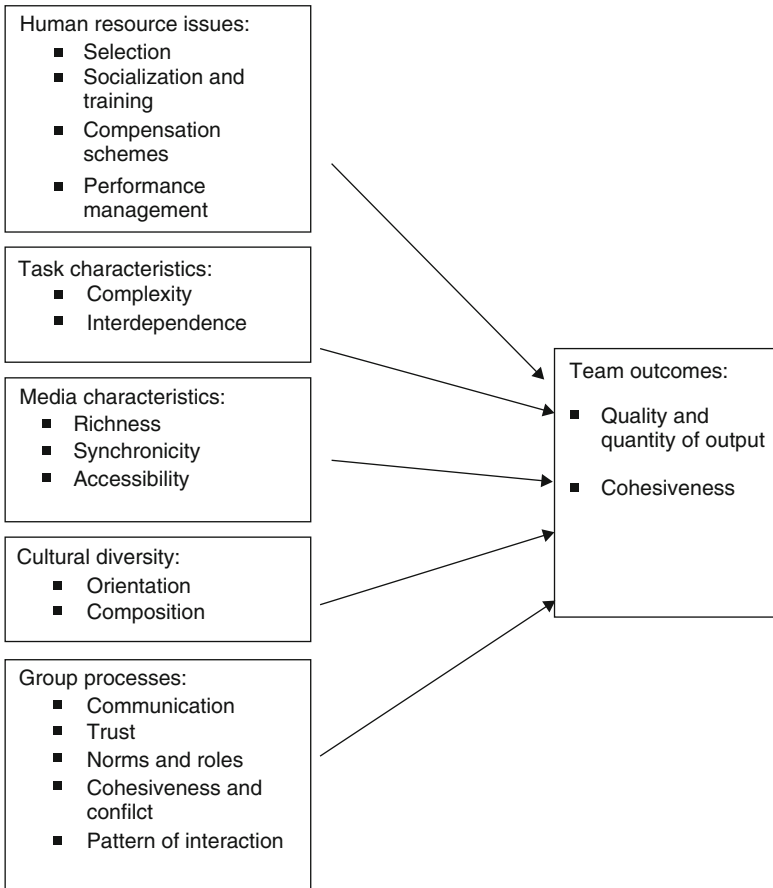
Human resource issues:
- Selection
- Socialization and training
- Compensation schemes
- Performance management

Task characteristics:
- Complexity
- Interdependence

Media characteristics:
- Richness
- Synchronicity
- Accessibility

Cultural diversity:
- Orientation
- Composition

Group processes:
- Communication
- Trust
- Norms and roles
- Cohesiveness and confilct
- Pattern of interaction

Team outcomes:
- Quality and quantity of output
- Cohesiveness